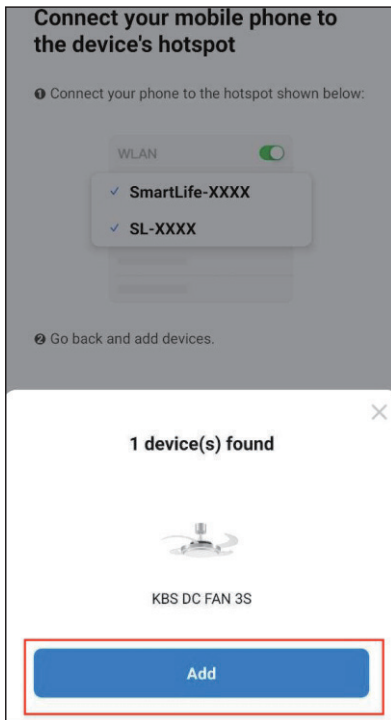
Connect your mobile phone to the device's hotspot

❶ Connect your phone to the hotspot shown below:

WLAN

✓ SmartLife-XXXX

✓ SL-XXXX

❷ Go back and add devices.

×

1 device(s) found

KBS DC FAN 3S

Add